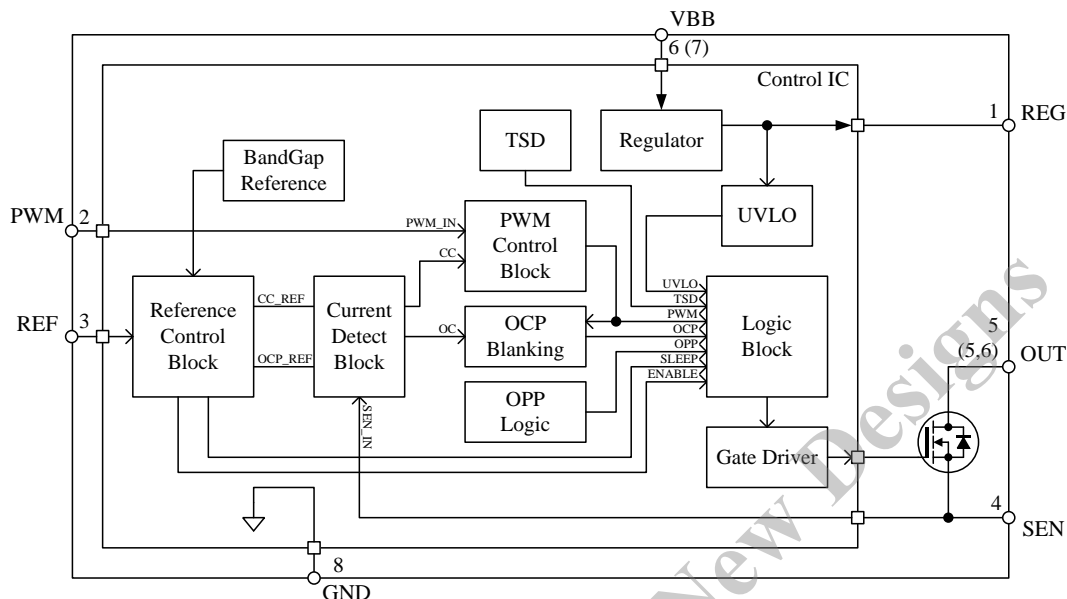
VBB
6 (7)
Control IC
1 REG
TSD
Regulator
BandGap Reference
UVLO
PWM 2
PWM_IN
PWM Control Block
CC
UVLO
TSD
PWM
OCP
OPP
SLEEP
ENABLE
Logic Block
REF 3
Reference Control Block
CC_REF
OCP_REF
Current Detect Block
OC
OCP Blanking
OPP Logic
SEN_IN
Gate Driver
5 (5,6) OUT
4 SEN
8
GND
New Designs